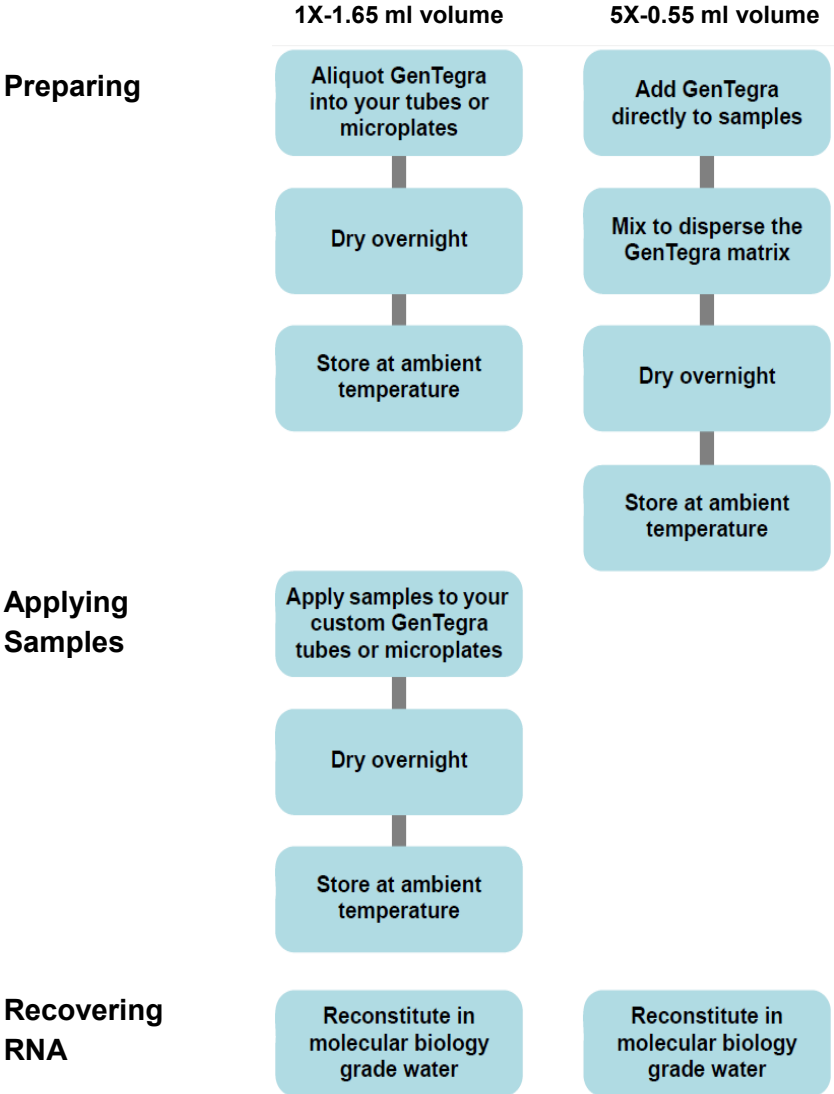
1X-1.65 ml volume

5X-0.55 ml volume

Preparing

Aliquot GenTegra into your tubes or microplates

Dry overnight

Store at ambient temperature

Add GenTegra directly to samples

Mix to disperse the GenTegra matrix

Dry overnight

Store at ambient temperature

Applying Samples

Apply samples to your custom GenTegra tubes or microplates

Dry overnight

Store at ambient temperature

Recovering RNA

Reconstitute in molecular biology grade water

Reconstitute in molecular biology grade water